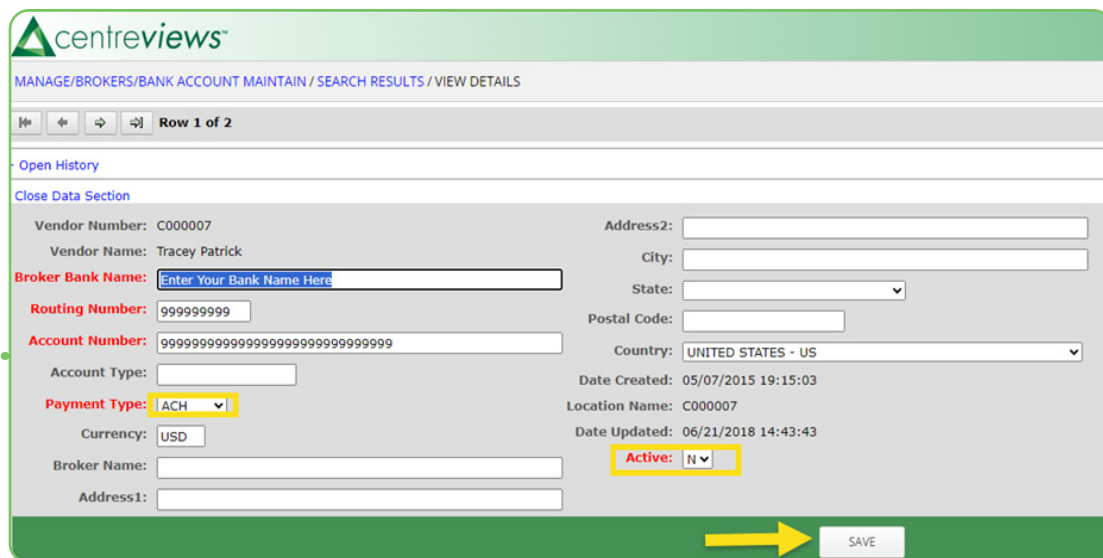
centreviews™

MANAGE/BROKERS/BANK ACCOUNT MAINTAIN / SEARCH RESULTS / VIEW DETAILS

Row 1 of 2

- Open History

Close Data Section

Vendor Number: C000007
Vendor Name: Tracey Patrick
Broker Bank Name: Enter Your Bank Name Here
Routing Number: 999999999
Account Number: 999999999999999999999999999999
Account Type:
Payment Type: ACH
Currency: USD
Broker Name:
Address1:

Address2:
City:
State:
Postal Code:
Country: UNITED STATES - US
Date Created: 05/07/2015 19:15:03
Location Name: C000007
Date Updated: 06/21/2018 14:43:43
Active: N

SAVE